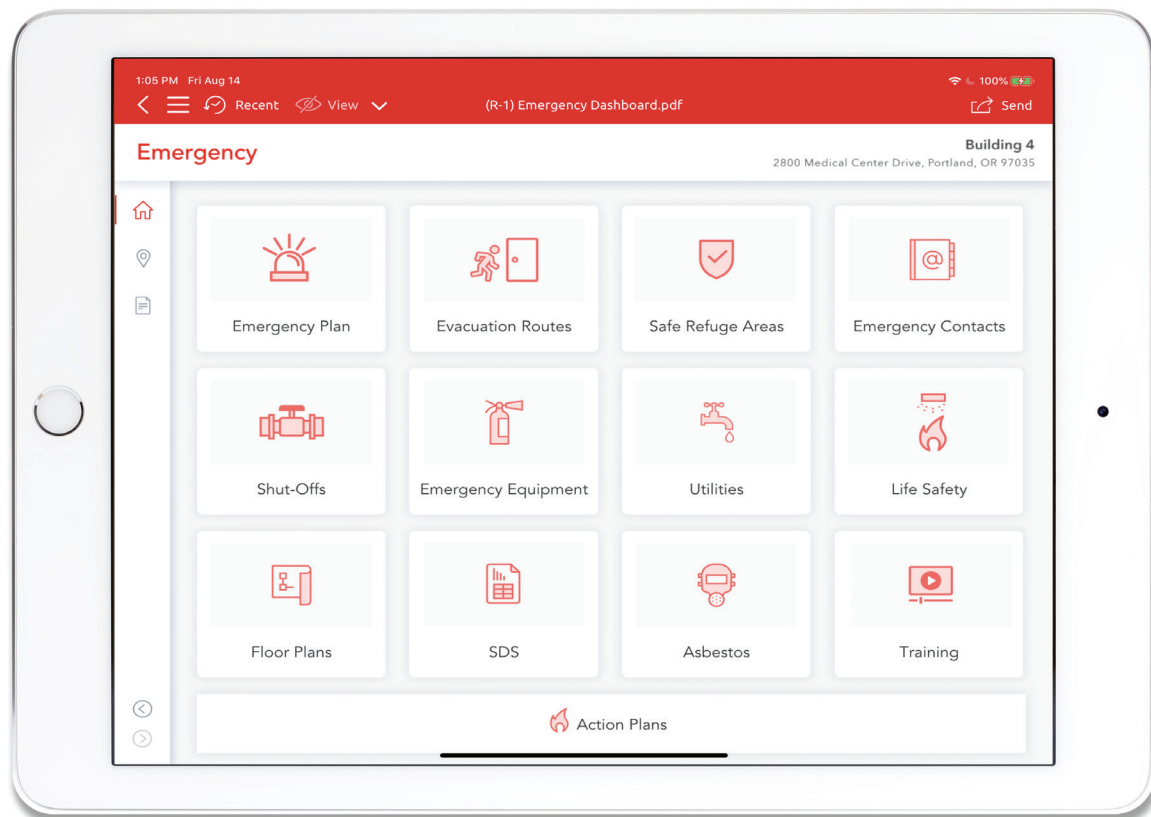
1:05 PM Fri Aug 14
100%
Recent View
(R-1) Emergency Dashboard.pdf
Send

Emergency
Building 4
2800 Medical Center Drive, Portland, OR 97035

Emergency Plan
Evacuation Routes
Safe Refuge Areas
Emergency Contacts

Shut-Offs
Emergency Equipment
Utilities
Life Safety

Floor Plans
SDS
Asbestos
Training

Action Plans